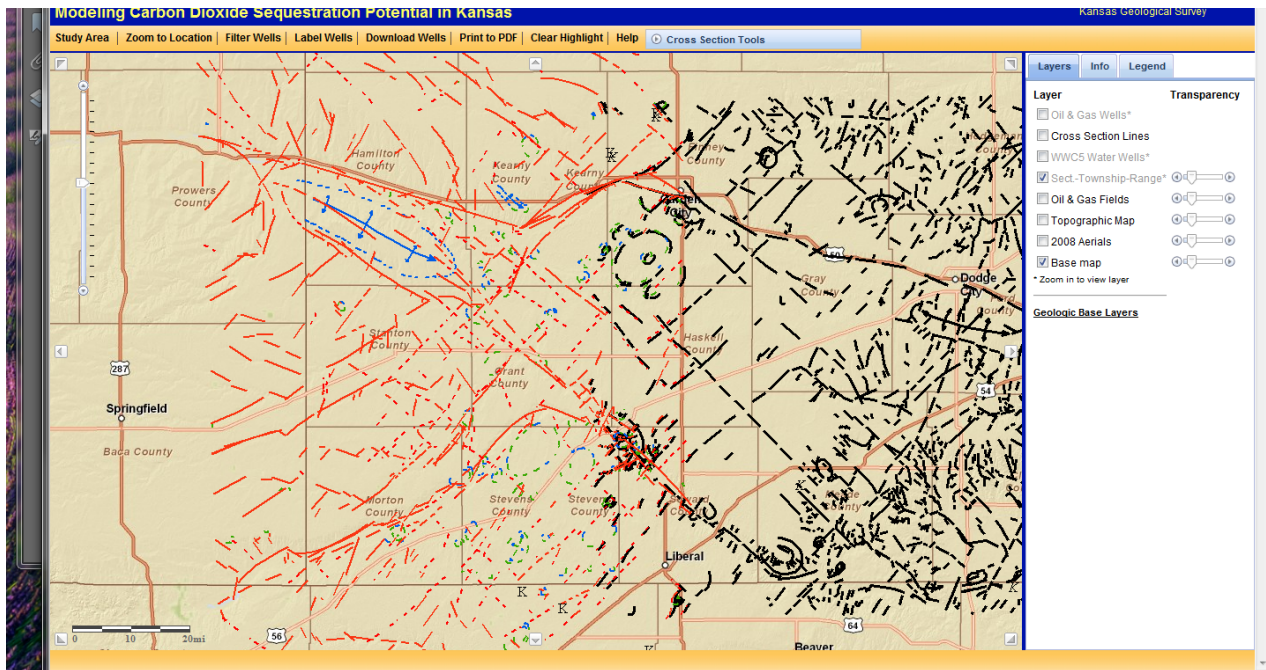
Modeling Carbon Dioxide Sequestration Potential in Kansas

Kansas Geological Survey

Study Area | Zoom to Location | Filter Wells | Label Wells | Download Wells | Print to PDF | Clear Highlight | Help | Cross Section Tools

Layers | Info | Legend

Layer | Transparency

Oil & Gas Wells*

Cross Section Lines

WWC5 Water Wells*

Sect.-Township-Range*

Oil & Gas Fields

Topographic Map

2008 Aerials

Base map

* Zoom in to view layer

Geologic Base Layers

Hamilton County

Kearny County

Kearny County

Finney County

Prowers County

Garden City

Gray County

Dodge City

Ford County

Stanton County

Haskell County

Grant County

287

Springfield

Baca County

Morton County

Stevens County

Stevens County

Seward County

Meade County

Liberal

54

56

64

Beaver

0 10 20mi

K

K

K

K

K